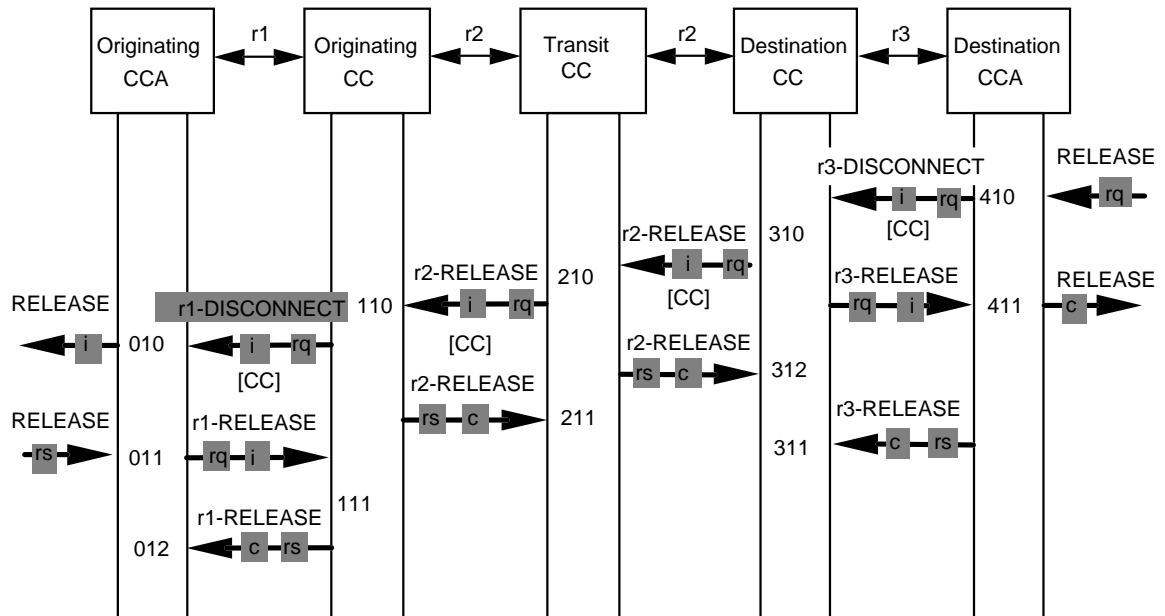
Originating CCA

r1

Originating CC

r2

Transit CC

r2

Destination CC

r3

Destination CCA

r3-DISCONNECT

RELEASE

i rq 410

rq

[CC]

r2-RELEASE 310

i rq

[CC]

r2-RELEASE 210

r3-RELEASE

RELEASE

RELEASE

r1-DISCONNECT 110

i rq

rq i 411

c

i 010

i rq

[CC]

r2-RELEASE

[CC]

rs c 312

r2-RELEASE

RELEASE

r1-RELEASE

rs c 211

r3-RELEASE

rs 011

rq i

311

c rs

111

r1-RELEASE

012

c rs